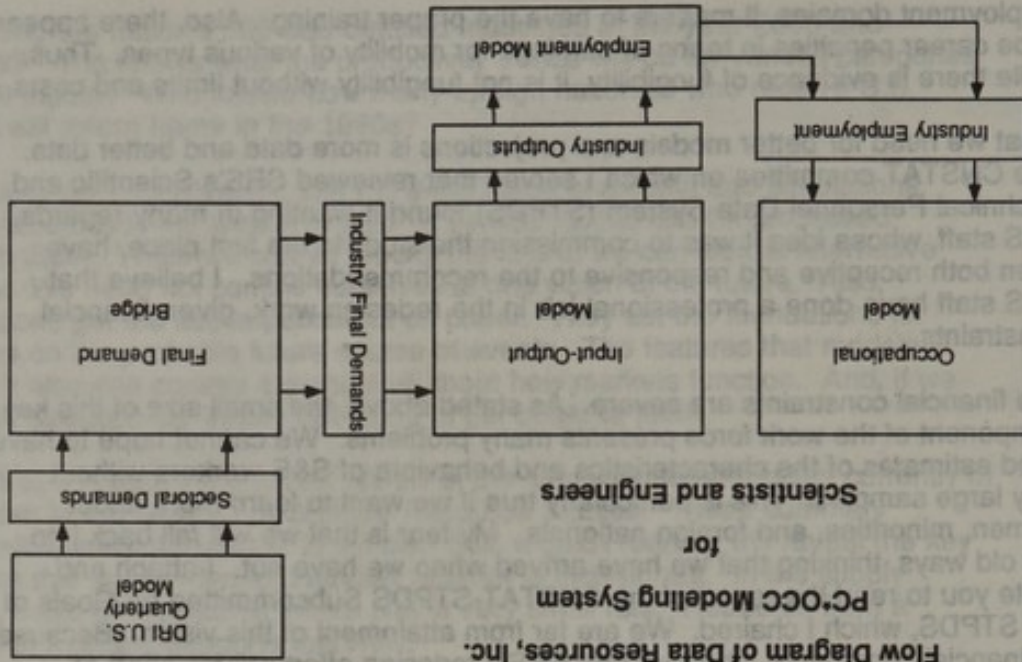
Flow Diagram of Data Resources, Inc.
PC*OCC Modeling System
for
Scientists and Engineers

DRI U.S. Quarterly Model

Sectoral Demands

Final Demand Bridge

Industry Final Demands

Input-Output Model

Industry Outputs

Employment Model

Industry Employment

Occupational Model